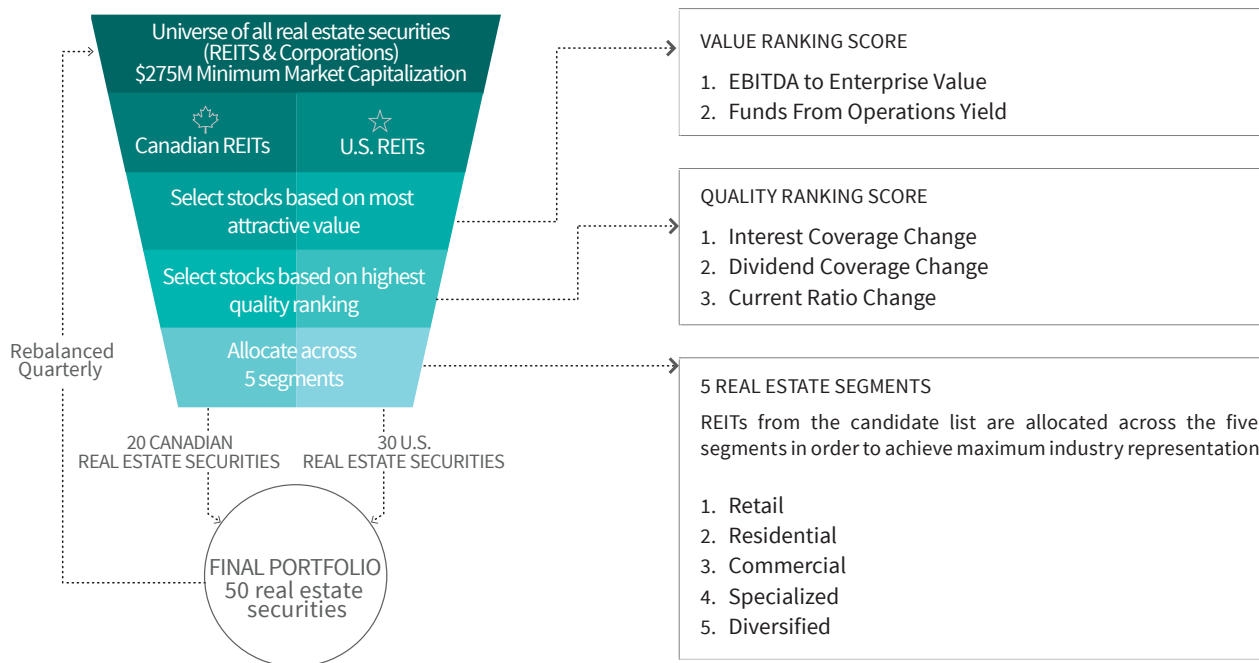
Universe of all real estate securities (REITS & Corporations) \$275M Minimum Market Capitalization

Canadian REITs

U.S. REITs

Select stocks based on most attractive value

Select stocks based on highest quality ranking

Allocate across 5 segments

Rebalanced Quarterly

20 CANADIAN REAL ESTATE SECURITIES

30 U.S. REAL ESTATE SECURITIES

FINAL PORTFOLIO 50 real estate securities

VALUE RANKING SCORE

1. EBITDA to Enterprise Value
2. Funds From Operations Yield

QUALITY RANKING SCORE

1. Interest Coverage Change
2. Dividend Coverage Change
3. Current Ratio Change

5 REAL ESTATE SEGMENTS

REITs from the candidate list are allocated across the five segments in order to achieve maximum industry representation

1. Retail
2. Residential
3. Commercial
4. Specialized
5. Diversified